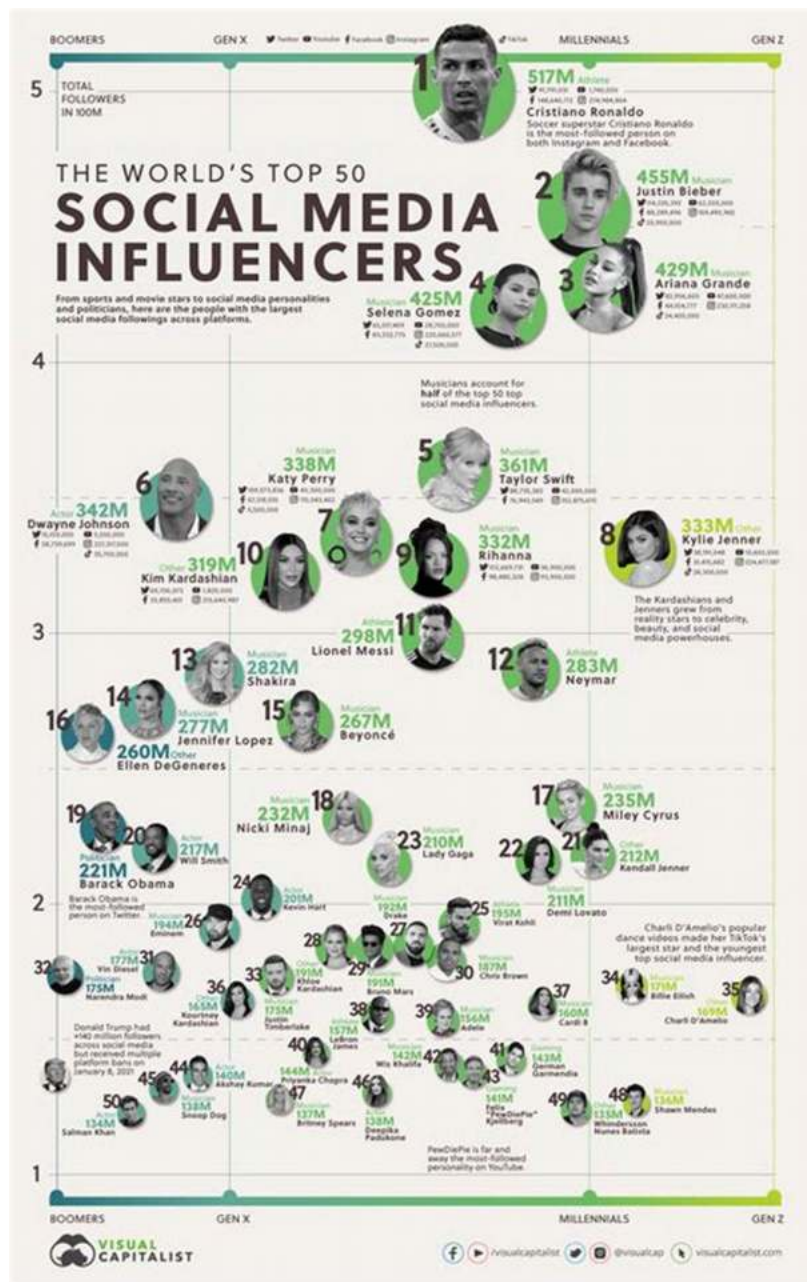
BOOMERS GEN X Twitter Youtube Facebook Instagram TikTok MILLENNIALS GEN Z

5 TOTAL FOLLOWERS IN 100M

THE WORLD'S TOP 50
SOCIAL MEDIA INFLUENCERS

From sports and movie stars to social media personalities and politicians, here are the people with the largest social media followings across platforms.

1 517M Athlete Cristiano Ronaldo
Soccer superstar Cristiano Ronaldo is the most-followed person on both Instagram and Facebook.

2 455M Musician Justin Bieber

3 429M Musician Ariana Grande

4 Musician 425M Selena Gomez

4

Musicians account for half of the top 50 top social media influencers.

5 361M Musician Taylor Swift

6 Actor 342M Dwayne Johnson

Musician 338M Katy Perry

7

8 333M Other Kylie Jenner

9 Musician 332M Rihanna

10 Other 319M Kim Kardashian

The Kardashians and Jenners grew from reality stars to celebrity, beauty, and social media powerhouses.

3

11 Athlete 298M Lionel Messi

12 Athlete 283M Neymar

13 Musician 282M Shakira

14 Musician 277M Jennifer Lopez

15 Musician 267M Beyoncé

16 260M Other Ellen DeGeneres

17 Musician 235M Miley Cyrus

18 Musician 232M Nicki Minaj

19 Politician 221M Barack Obama

20 Actor 217M Will Smith

21 Other 212M Kendall Jenner

22 Musician 211M Demi Lovato

23 Musician 210M Lady Gaga

2

Barack Obama is the most-followed person on Twitter.

24 Actor 201M Kevin Hart

25 Athlete 195M Virat Kohli

26 Musician 194M Eminem

27 Musician 192M Drake

28 Other 191M Khloe Kardashian

29 Musician 191M Bruno Mars

30 Musician 187M Chris Brown

31 Actor 177M Vin Diesel

32 Politician 175M Narendra Modi

33 Musician 175M Justin Timberlake

34 Musician 171M Billie Eilish

35 Other 169M Charli D'Amelio

Charli D'Amelio's popular dance videos made her TikTok's largest star and the youngest top social media influencer.

36 Other 165M Kourtney Kardashian

37 Musician 160M Cardi B

38 Athlete 157M LeBron James

39 Musician 156M Adele

40

41 Gaming 143M German Garmendia

42 Musician 142M Wiz Khalifa

43 Gaming 141M Felix "PewDiePie" Kjellberg

44 Actor 140M Akshay Kumar

45 Musician 138M Snoop Dog

46 Actor 138M Deepika Padukone

47 Musician 137M Britney Spears

48 Musician 136M Shawn Mendes

49 Other 135M Whindersson Nunes Batista

50 Actor 134M Salman Khan

Actor 144M Priyanka Chopra

Donald Trump had +140 million followers across social media but received multiple platform bans on January 8, 2021

PewDiePie is far and away the most-followed personality on YouTube.

1

BOOMERS GEN X MILLENNIALS GEN Z

VISUAL CAPITALIST

/visualcapitalist @visualcap visualcapitalist.com